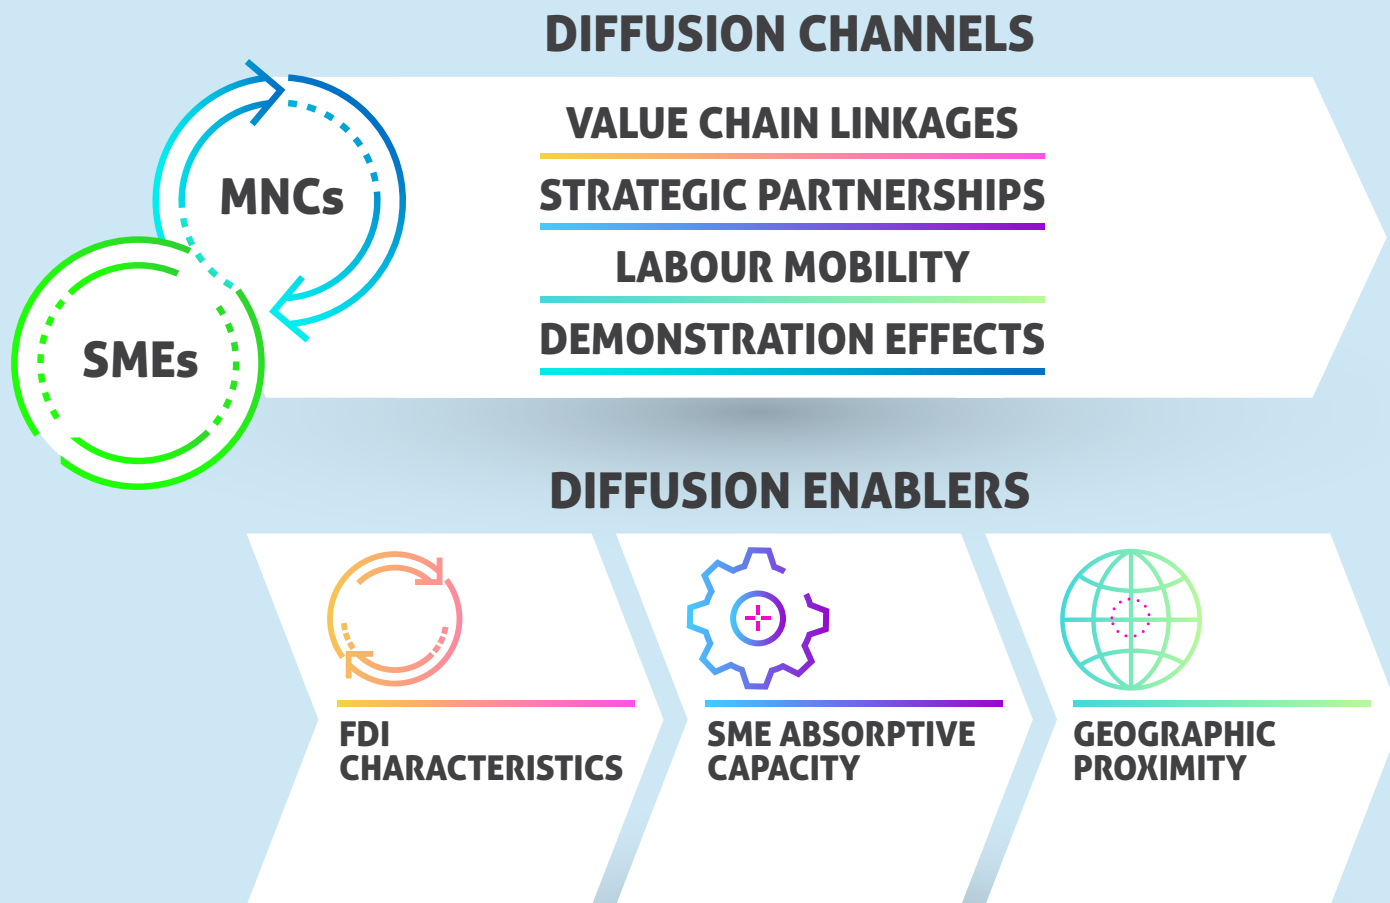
DIFFUSION CHANNELS

MNCs

SMEs

VALUE CHAIN LINKAGES

STRATEGIC PARTNERSHIPS

LABOUR MOBILITY

DEMONSTRATION EFFECTS

DIFFUSION ENABLERS

FDI CHARACTERISTICS

SME ABSORPTIVE CAPACITY

GEOGRAPHIC PROXIMITY